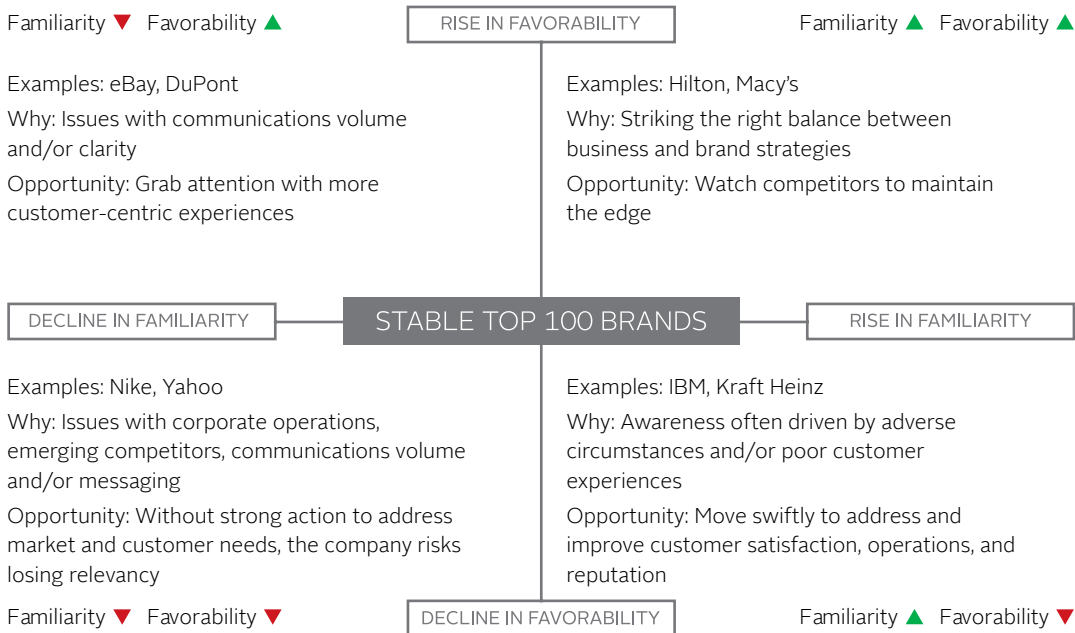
Familiarity ▼ Favorability ▲

RISE IN FAVORABILITY

Familiarity ▲ Favorability ▲

Examples: eBay, DuPont

Why: Issues with communications volume and/or clarity

Opportunity: Grab attention with more customer-centric experiences

Examples: Hilton, Macy's

Why: Striking the right balance between business and brand strategies

Opportunity: Watch competitors to maintain the edge

DECLINE IN FAMILIARITY

STABLE TOP 100 BRANDS

RISE IN FAMILIARITY

Examples: Nike, Yahoo

Why: Issues with corporate operations, emerging competitors, communications volume and/or messaging

Opportunity: Without strong action to address market and customer needs, the company risks losing relevancy

Examples: IBM, Kraft Heinz

Why: Awareness often driven by adverse circumstances and/or poor customer experiences

Opportunity: Move swiftly to address and improve customer satisfaction, operations, and reputation

Familiarity ▼ Favorability ▼

DECLINE IN FAVORABILITY

Familiarity ▲ Favorability ▼